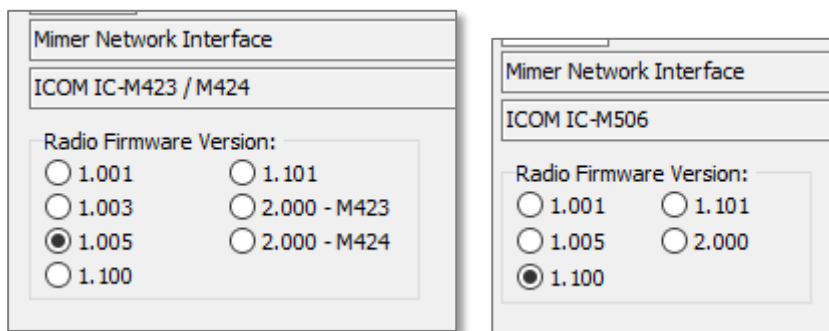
Mimer Network Interface

ICOM IC-M423 / M424

Radio Firmware Version:
1.001
1.101
1.003
2.000 - M423
1.005
2.000 - M424
1.100

Mimer Network Interface

ICOM IC-M506

Radio Firmware Version:
1.001
1.101
1.005
2.000
1.100